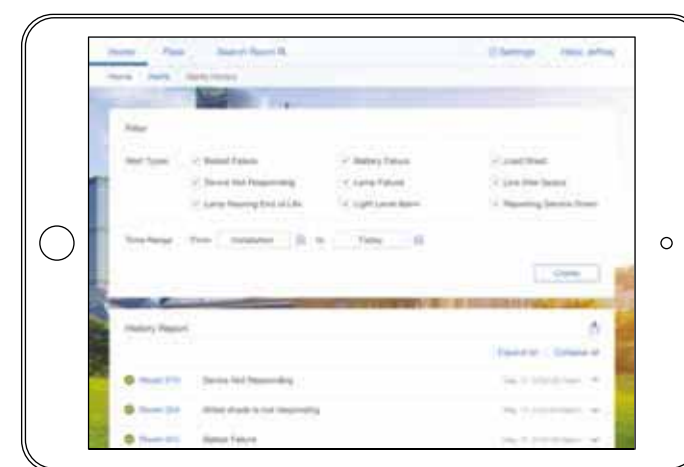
Home Floor Search Room (8

Settings Hello Jeffrey

Home Alerts Alerts History

Filter

Alert Types: Ballast Failure Battery Failure Load Shed
Device Not Responding Lamp Failure Line Filter Status
Lamp Nearing End of Life Light Level Alarm Reporting Device Down

Time Range: From Installation to Today

Close

History Report

Expand All Collapse All

Room 111 Device Not Responding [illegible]

Room 204 Wired shade is not responding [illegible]

Room 401 Ballast Failure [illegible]